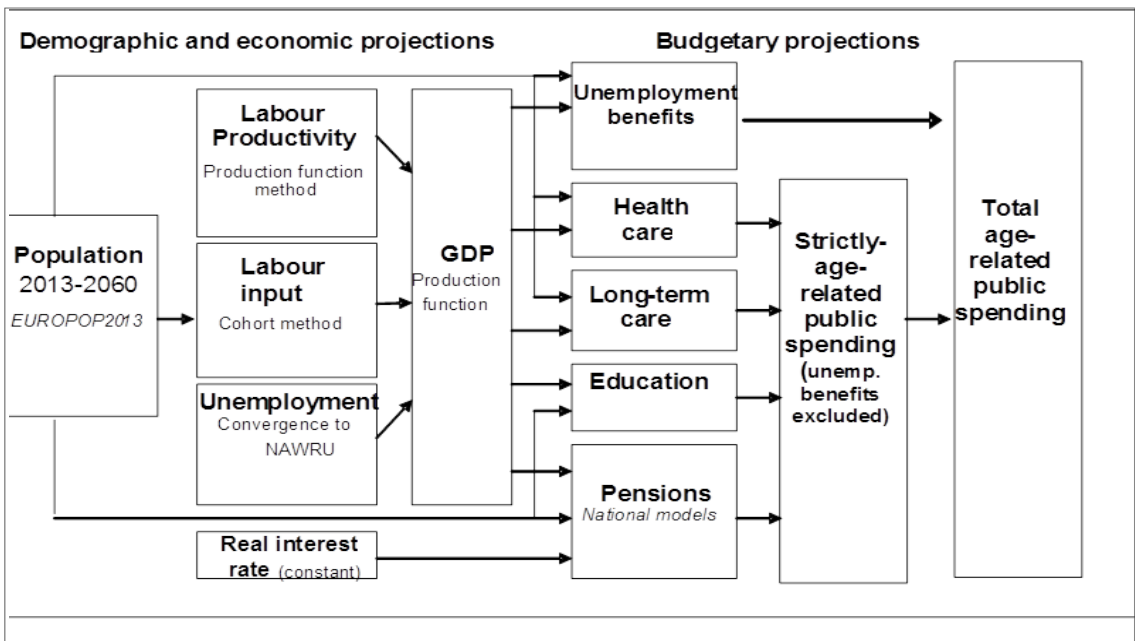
Demographic and economic projections

Budgetary projections

Population 2013-2060 EUROPOP2013

Labour Productivity Production function method

Labour input Cohort method

Unemployment Convergence to NAWRU

Real interest rate (constant)

GDP Production function

Unemployment benefits

Health care

Long-term care

Education

Pensions National models

Strictly-age-related public spending (unemp. benefits excluded)

Total age-related public spending